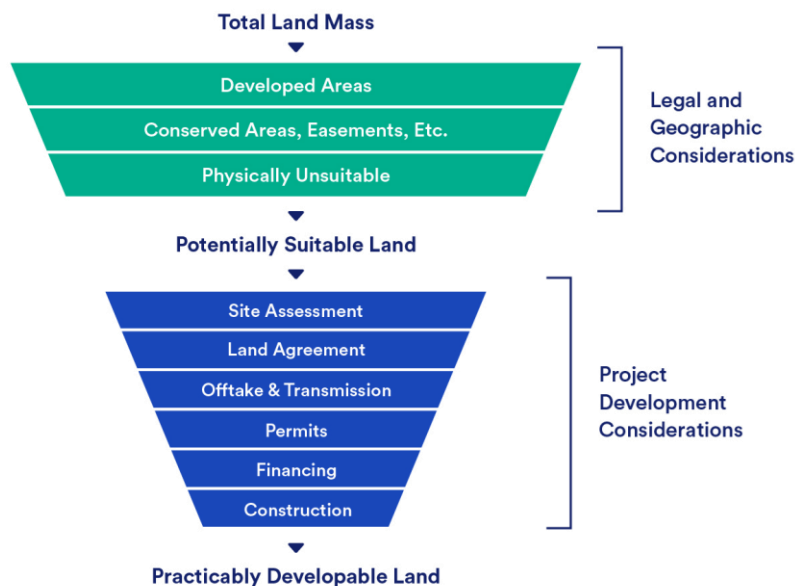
Total Land Mass

Developed Areas

Conserved Areas, Easements, Etc.

Physically Unsuitable

Legal and Geographic Considerations

Potentially Suitable Land

Site Assessment

Land Agreement

Offtake & Transmission

Permits

Financing

Construction

Project Development Considerations

Practicably Developable Land